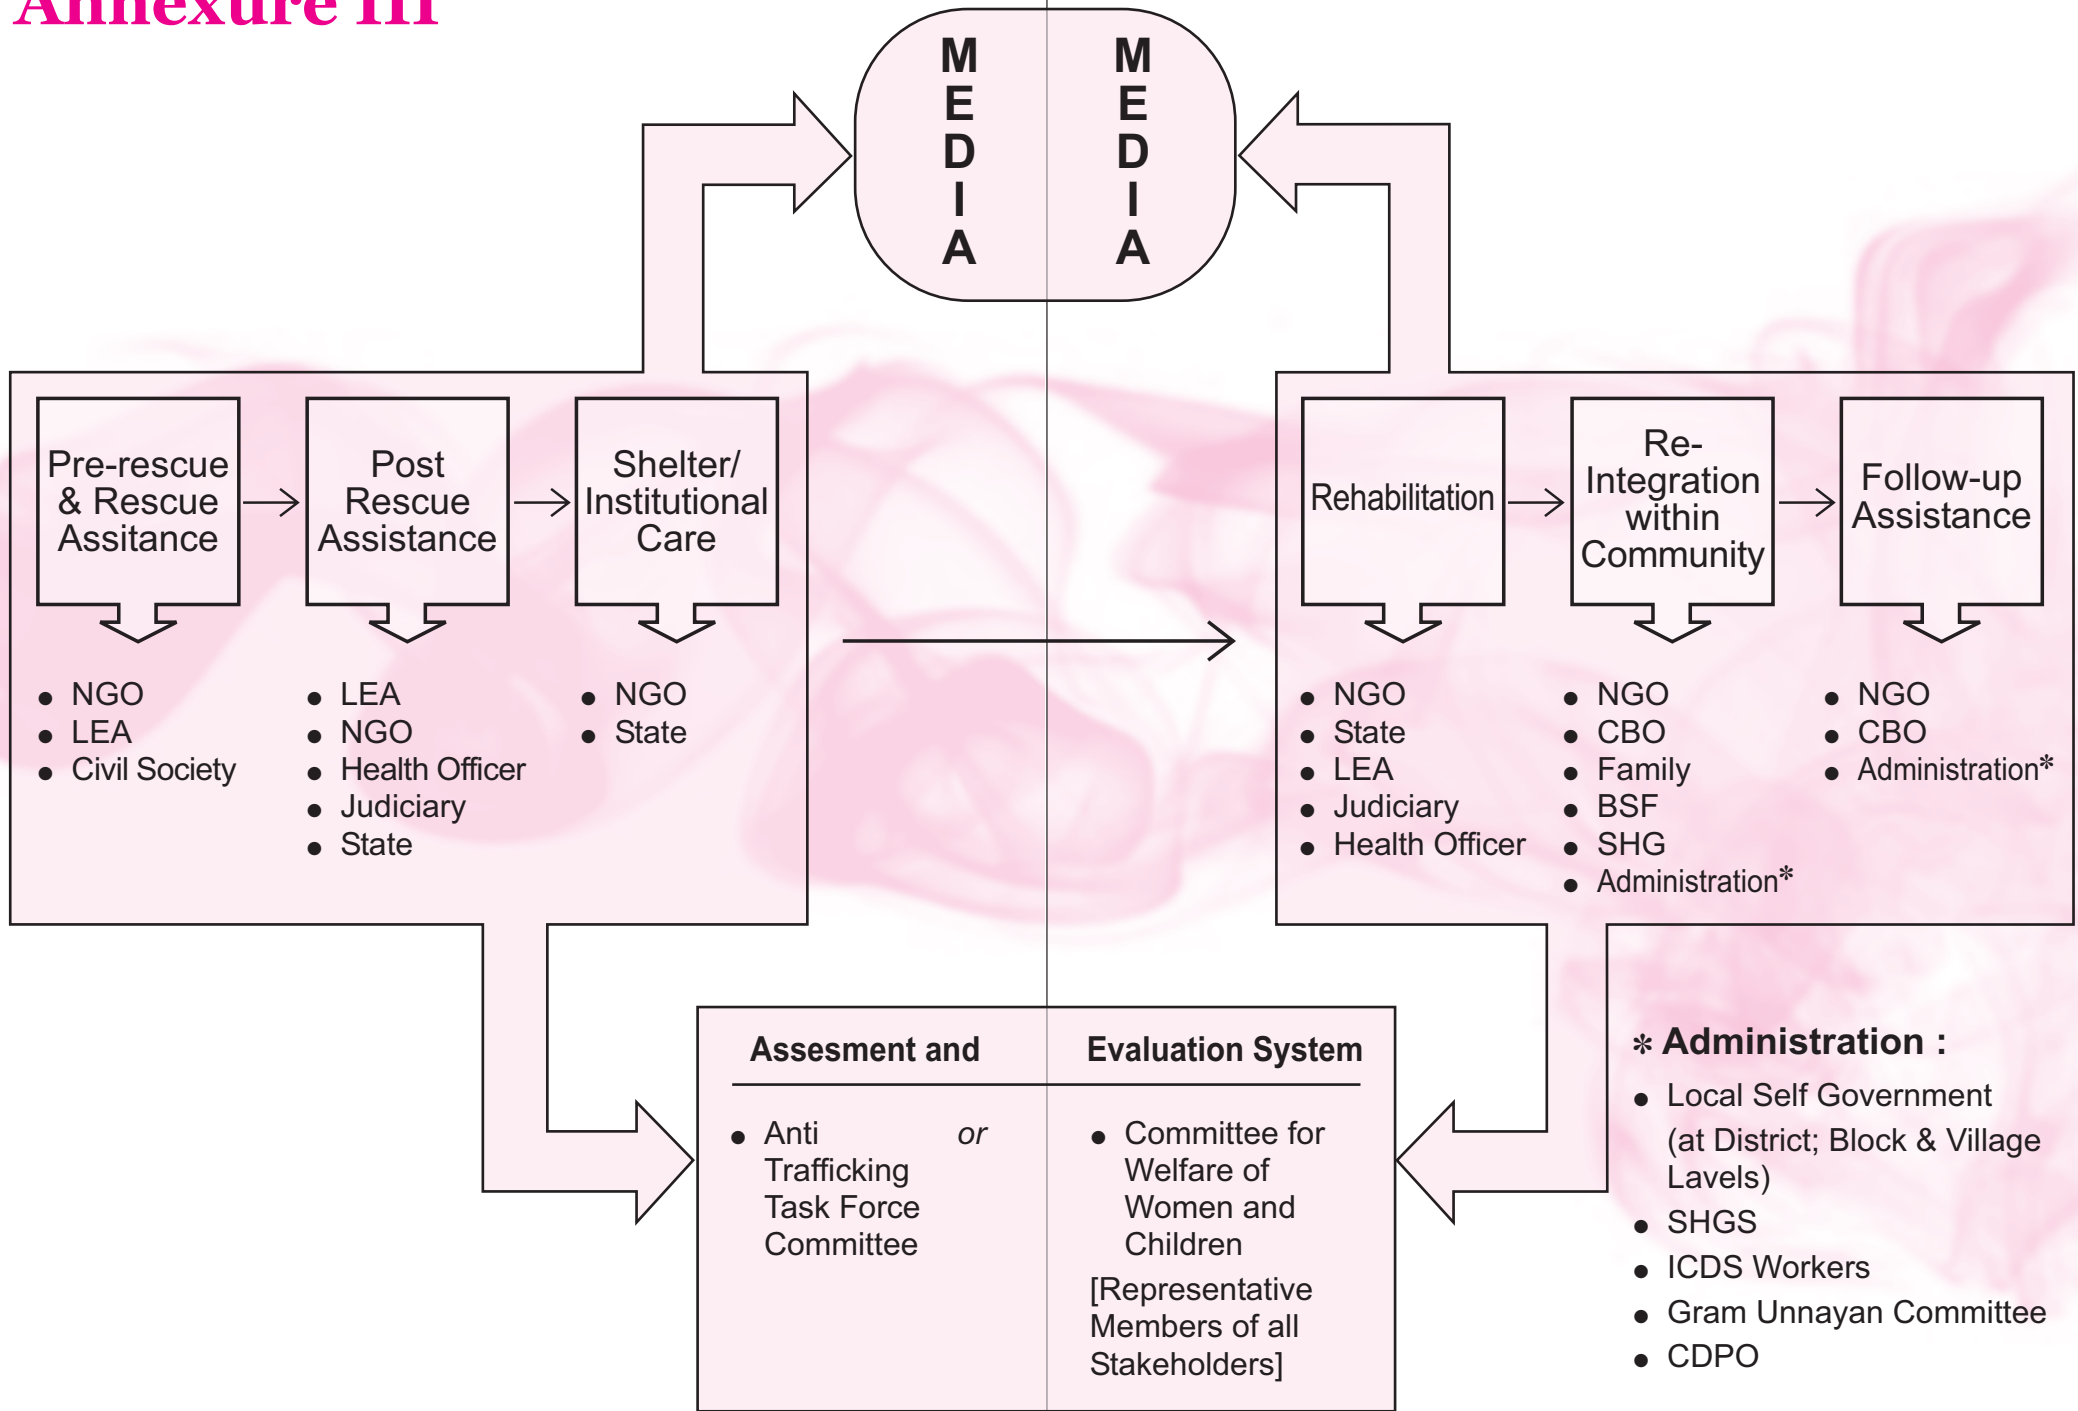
Annexure III

M E D I A

M E D I A

Pre-rescue & Rescue Assistance

Post Rescue Assistance

Shelter/ Institutional Care

- NGO
- LEA
- Civil Society

- LEA
- NGO
- Health Officer
- Judiciary
- State

- NGO
- State

Rehabilitation

Re-Integration within Community

Follow-up Assistance

- NGO
- State
- LEA
- Judiciary
- Health Officer

- NGO
- CBO
- Family
- BSF
- SHG
- Administration*

- NGO
- CBO
- Administration*

Assesment and Evaluation System

- Anti Trafficking Task Force Committee

or

- Committee for Welfare of Women and Children

[Representative Members of all Stakeholders]

* Administration :
- Local Self Government (at District; Block & Village Lavels)
- SHGS
- ICDS Workers
- Gram Unnayan Committee
- CDPO